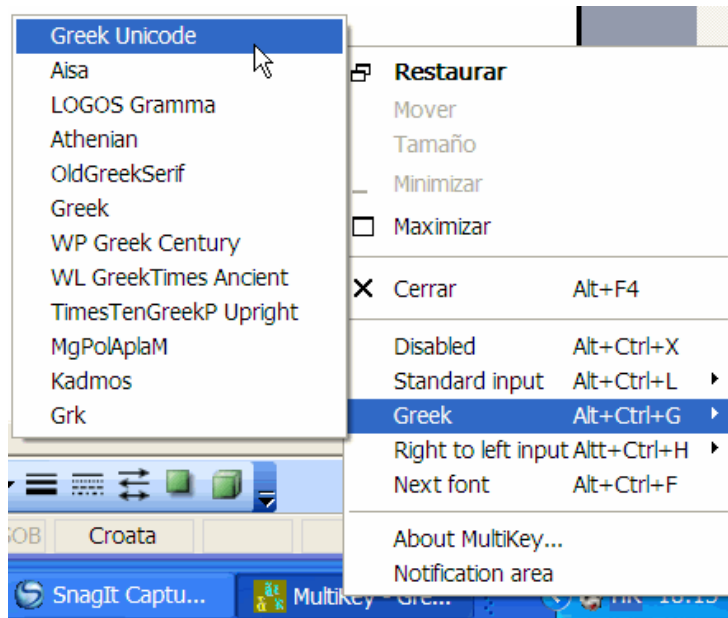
Greek Unicode
Aisa
LOGOS Gramma
Athenian
OldGreekSerif
Greek
WP Greek Century
WL GreekTimes Ancient
TimesTenGreekP Upright
MgPolAplaM
Kadmos
Grk

Restaurar
Mover
Tamaño
Minimizar
Maximizar
Cerrar Alt+F4
Disabled Alt+Ctrl+X
Standard input Alt+Ctrl+L
Greek Alt+Ctrl+G
Right to left input Altt+Ctrl+H
Next font Alt+Ctrl+F
About MultiKey...
Notification area

SOB
Croata
SnagIt Captu...
MultiKey - Gre...